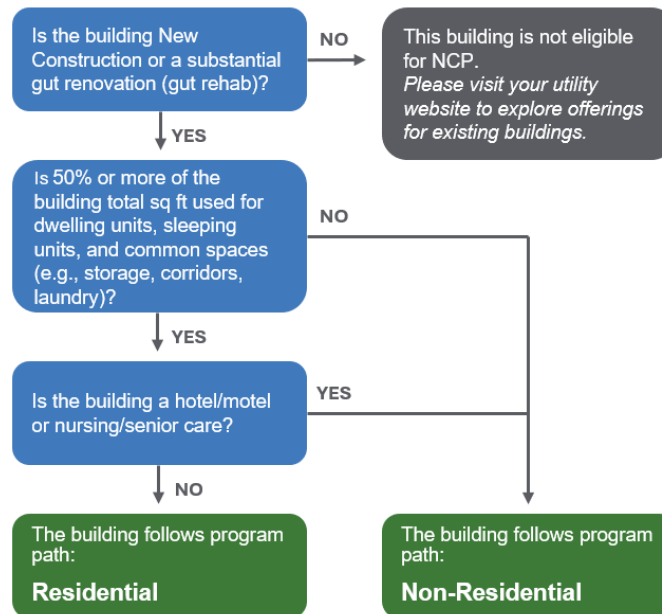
Is the building New Construction or a substantial gut renovation (gut rehab)?

NO

This building is not eligible for NCP.
*Please visit your utility website to explore offerings for existing buildings.*

YES

Is 50% or more of the building total sq ft used for dwelling units, sleeping units, and common spaces (e.g., storage, corridors, laundry)?

NO

YES

Is the building a hotel/motel or nursing/senior care?

YES

NO

The building follows program path:
**Residential**

The building follows program path:
**Non-Residential**